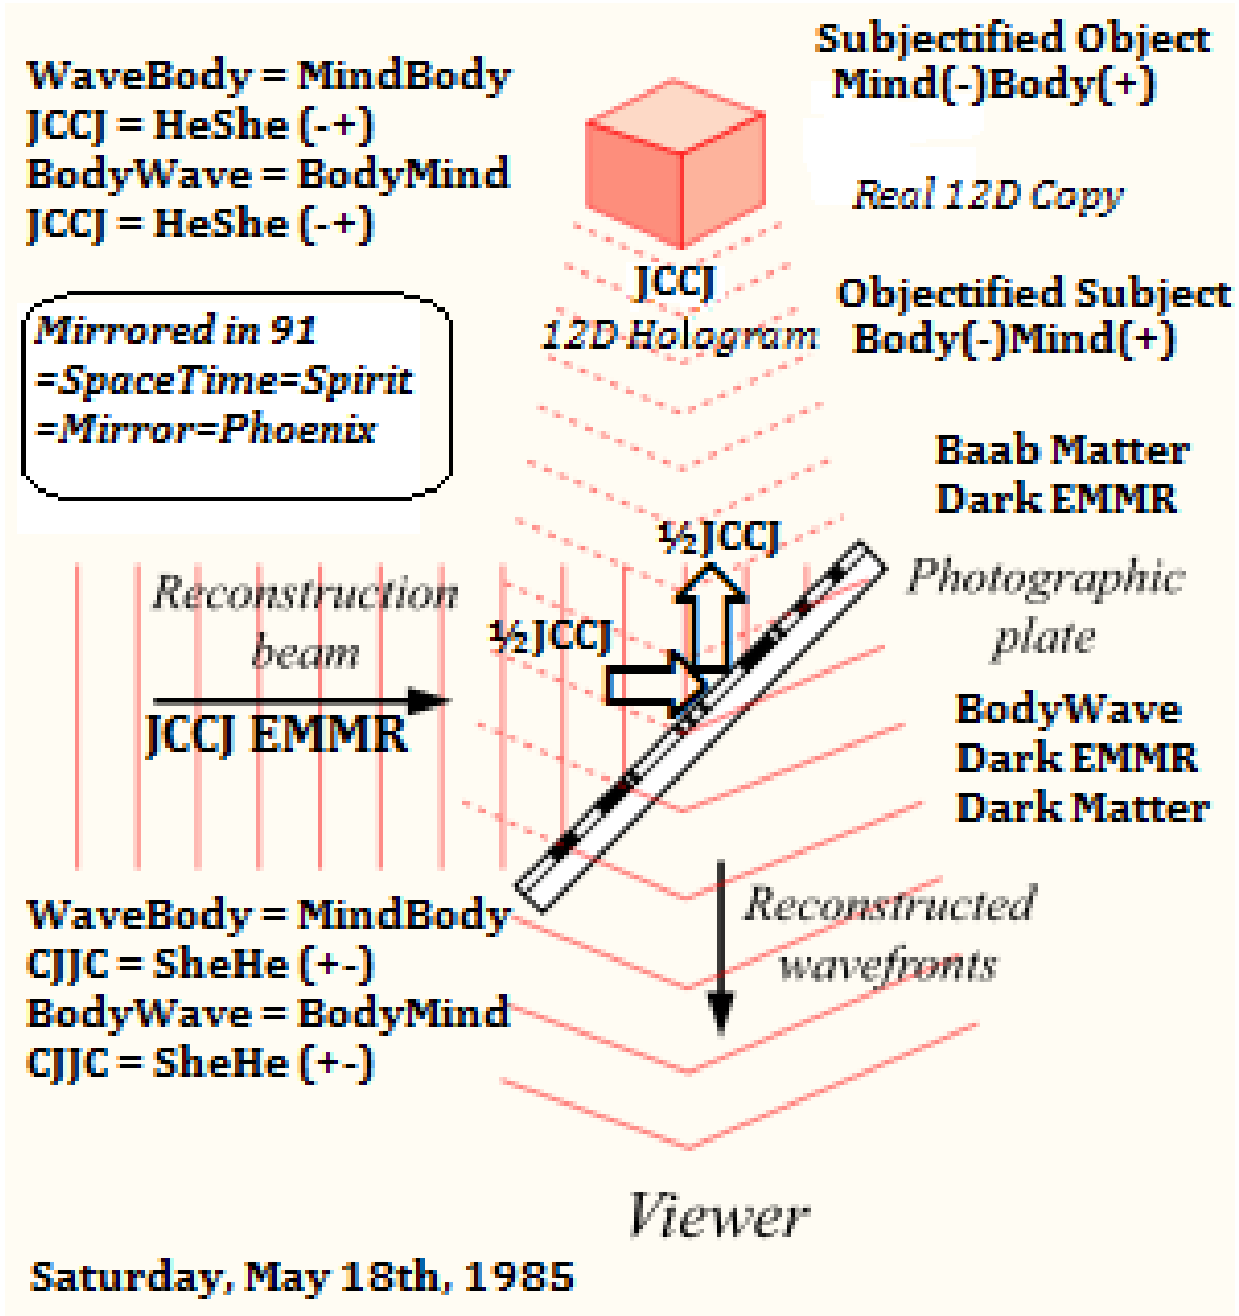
WaveBody = MindBody
JCCJ = HeShe (-+)
BodyWave = BodyMind
JCCJ = HeShe (-+)

Subjectified Object
Mind(-)Body(+)

Real 12D Copy

JCCJ
12D Hologram

Objectified Subject
Body(-)Mind(+)

Mirrored in 91
=SpaceTime=Spirit
=Mirror=Phoenix

Baab Matter
Dark EMMR

½JCCJ

Photographic plate

Reconstruction beam

½JCCJ

JCCJ EMMR

BodyWave
Dark EMMR
Dark Matter

WaveBody = MindBody
CJJC = SheHe (+-)
BodyWave = BodyMind
CJJC = SheHe (+-)

Reconstructed wavefronts

Viewer

Saturday, May 18th, 1985